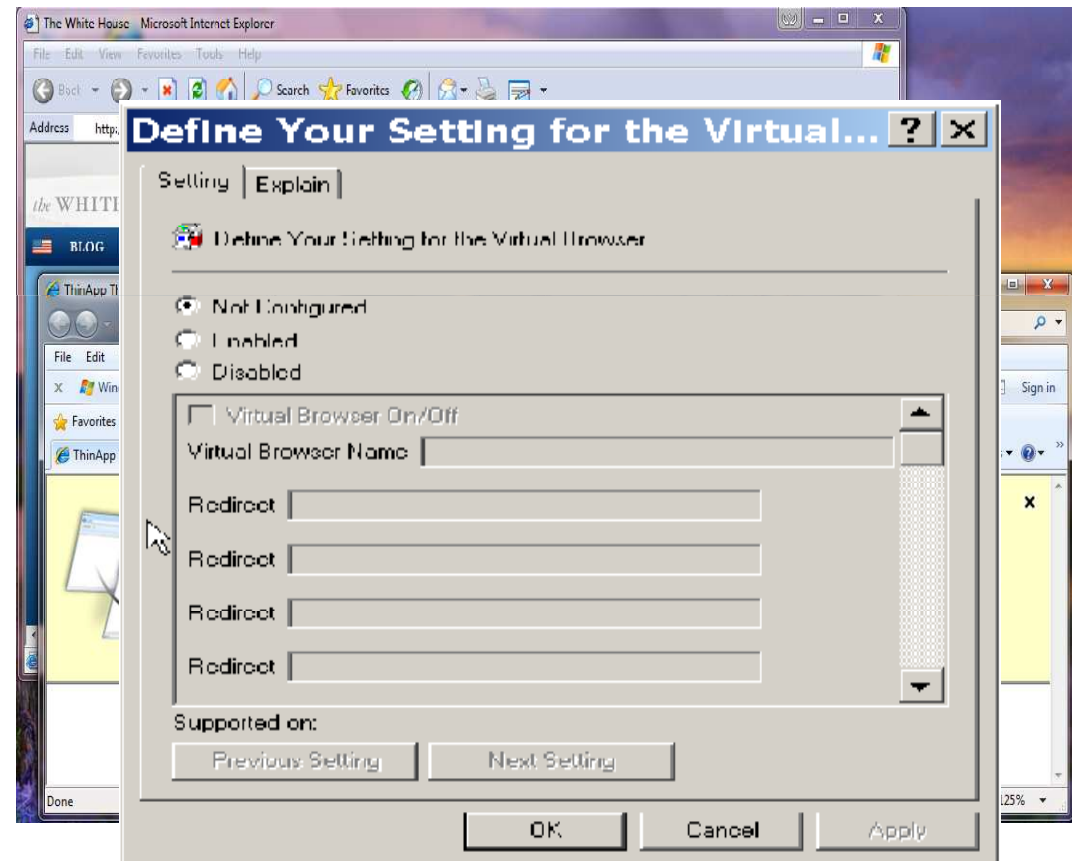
The White House - Microsoft Internet Explorer

File Edit View Favorites Tools Help

Back Search Favorites

Address http:

the WHITE

BLOG

ThinApp Th

File Edit

Win

Favorites

ThinApp

Sign in

Done

125%

Define Your Setting for the Virtual...

Setting Explain

Define Your Setting for the Virtual Browser

Not Configured

Enabled

Disabled

Virtual Browser On/Off

Virtual Browser Name

Redirect

Redirect

Redirect

Redirect

Supported on:

Previous Setting

Next Setting

OK

Cancel

Apply